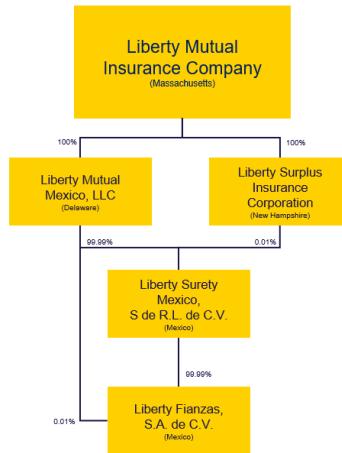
Liberty Mutual Insurance Company
(Massachusetts)

100%

100%

Liberty Mutual Mexico, LLC
(Delaware)

Liberty Surplus Insurance Corporation
(New Hampshire)

99.99%

0.01%

Liberty Surety Mexico, S de R.L. de C.V.
(Mexico)

99.99%

0.01%

Liberty Fianzas, S.A. de C.V.
(Mexico)